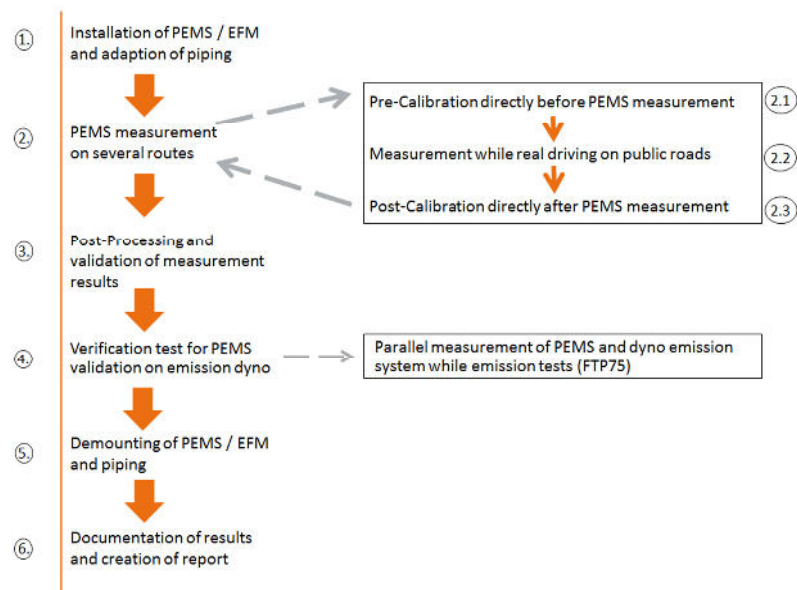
1.
Installation of PEMS / EFM and adaption of piping

2.
PEMS measurement on several routes

Pre-Calibration directly before PEMS measurement
2.1

Measurement while real driving on public roads
2.2

Post-Calibration directly after PEMS measurement
2.3

3.
Post-Processing and validation of measurement results

4.
Verification test for PEMS validation on emission dyno

Parallel measurement of PEMS and dyno emission system while emission tests (FTP75)

5.
Demounting of PEMS / EFM and piping

6.
Documentation of results and creation of report